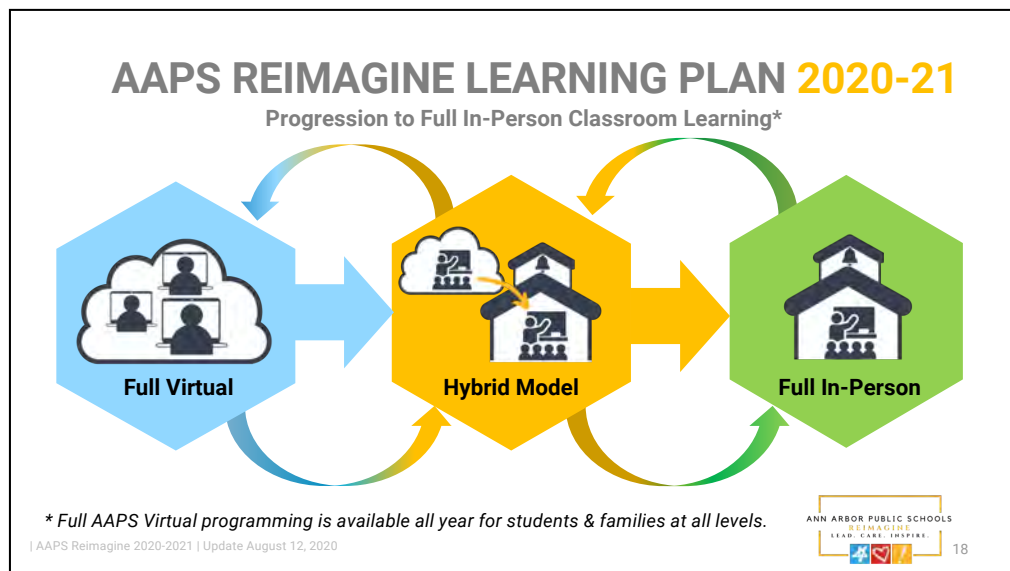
AAPS REIMAGINE LEARNING PLAN 2020-21

Progression to Full In-Person Classroom Learning*

Full Virtual

Hybrid Model

Full In-Person

* Full AAPS Virtual programming is available all year for students & families at all levels.

| AAPS Reimagine 2020-2021 | Update August 12, 2020

ANN ARBOR PUBLIC SCHOOLS
REIMAGINE
LEAD. CARE. INSPIRE.

18